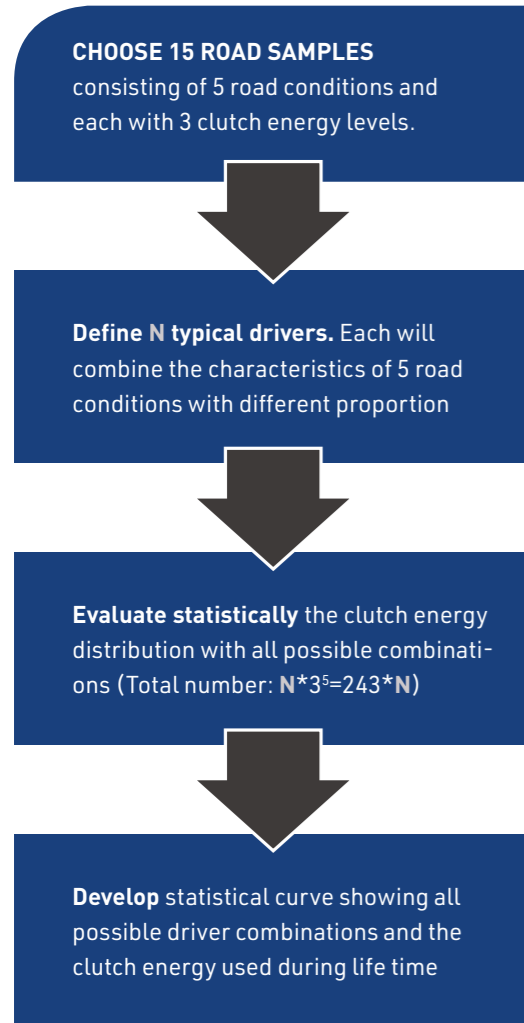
CHOOSE 15 ROAD SAMPLES consisting of 5 road conditions and each with 3 clutch energy levels.

Define N typical drivers. Each will combine the characteristics of 5 road conditions with different proportion

Evaluate statistically the clutch energy distribution with all possible combinations (Total number: N*$3^5$=243*N)

Develop statistical curve showing all possible driver combinations and the clutch energy used during life time